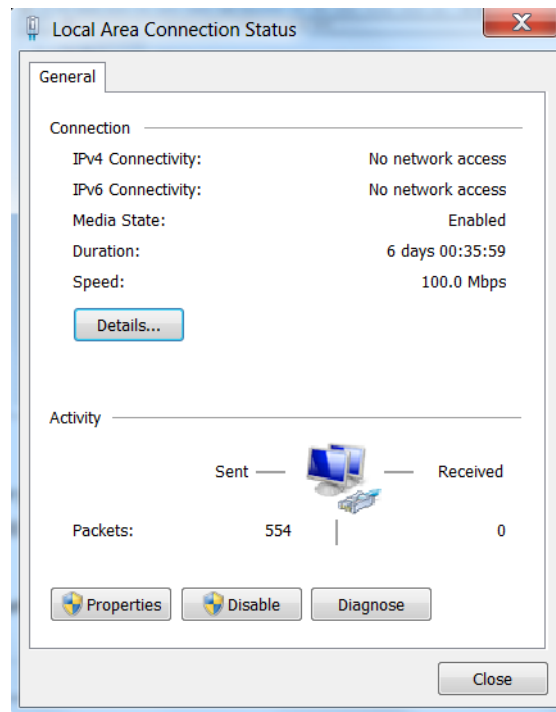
Local Area Connection Status

General

Connection

| | |
|---|---|
| IPv4 Connectivity: | No network access |
| IPv6 Connectivity: | No network access |
| Media State: | Enabled |
| Duration: | 6 days 00:35:59 |
| Speed: | 100.0 Mbps |

Details...

Activity

Sent — — Received

| | | |
|---|---|---|
| Packets: | 554 | 0 |

Properties Disable Diagnose

Close